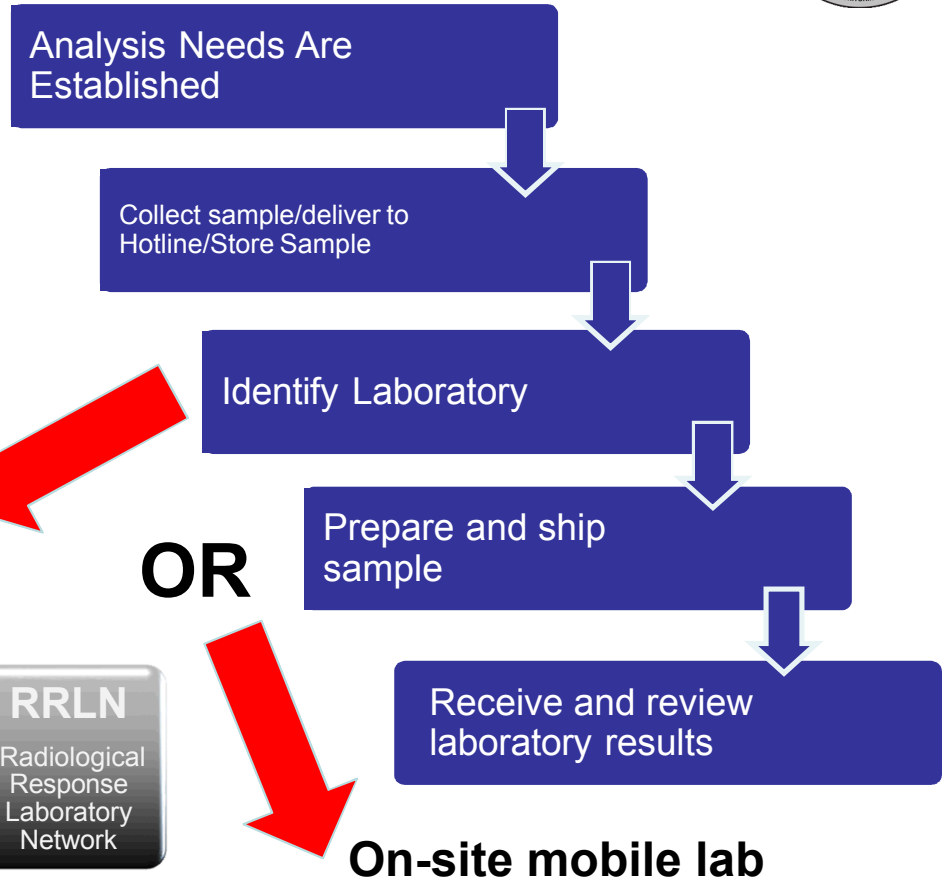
Analysis Needs Are Established

Collect sample/deliver to Hotline/Store Sample

Identify Laboratory

Prepare and ship sample

Receive and review laboratory results

OR

RRLN
Radiological Response Laboratory Network

On-site mobile lab